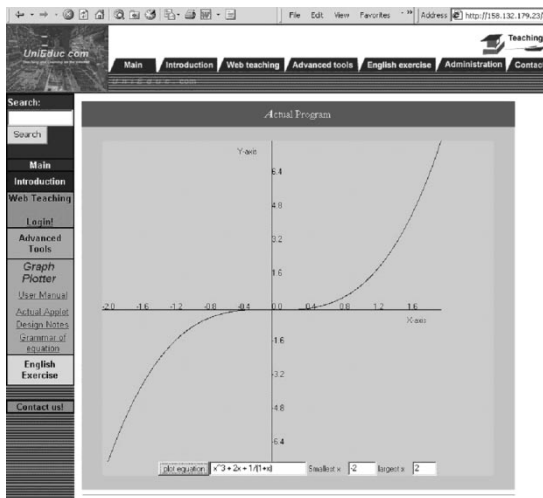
File Edit View Favorites Address http://158.132.179.23/

UniEduc.com

Teaching

Main Introduction Web teaching Advanced tools English exercise Administration Contac

Search:

Search

Main
Introduction
Web Teaching
Login!
Advanced Tools
Graph Plotter
User Manual
Actual Applet
Design Notes
Grammar of equation
English Exercise

Contact us!

Actual Program

Y-axis

6.4
4.8
3.2
1.6
0.0
-1.6
-3.2
-4.8
-6.4

-2.0 -1.6 -1.2 -0.8 -0.4 0.4 0.8 1.2 1.6

X-axis

plot equation x^3 + 2x + 1/(1+x) Smallest x -2 largest x 2